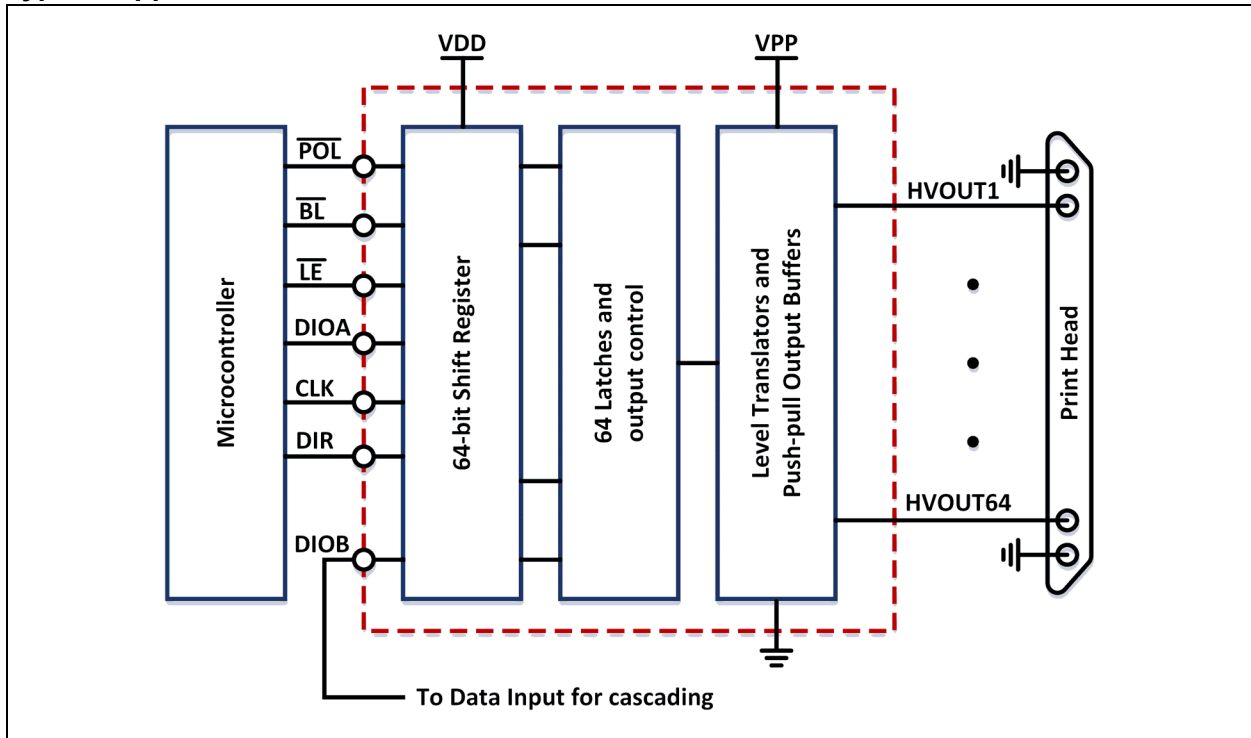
VDD

VPP

Microcontroller

$\overline{POL}$

$\overline{BL}$

$\overline{LE}$

DIOA

CLK

DIR

DIOB

64-bit Shift Register

64 Latches and output control

Level Translators and Push-pull Output Buffers

HVOUT1

HVOUT64

Print Head

To Data Input for cascading